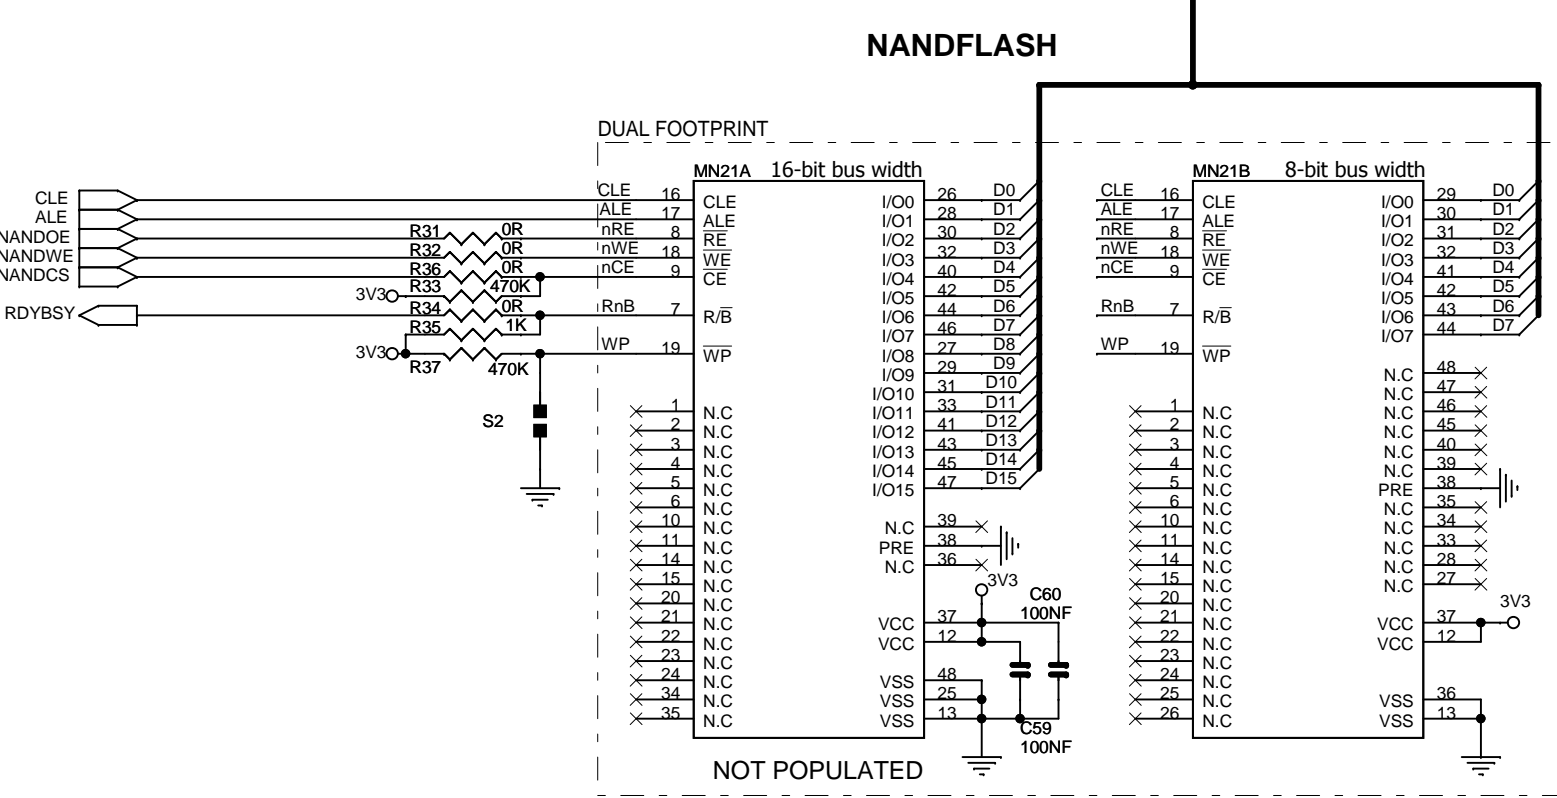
NANDFLASH

DUAL FOOTPRINT

CLE
ALE
NANDOE
NANDWE
NANDCS
RDYBSY

R31 0R
R32 0R
R36 0R
R33 470K
3V3
R34 0R
R35 1K
3V3
R37 470K
S2

CLE
ALE
nRE
nWE
nCE
RnB
WP

MN21A 16-bit bus width

16 CLE
17 ALE
8 $\overline{RE}$
18 $\overline{WE}$
9 $\overline{CE}$
7 R/$\overline{B}$
19 $\overline{WP}$
1 N.C
2 N.C
3 N.C
4 N.C
5 N.C
6 N.C
10 N.C
11 N.C
14 N.C
15 N.C
20 N.C
21 N.C
22 N.C
23 N.C
24 N.C
34 N.C
35 N.C

I/O0 26 D0
I/O1 28 D1
I/O2 30 D2
I/O3 32 D3
I/O4 40 D4
I/O5 42 D5
I/O6 44 D6
I/O7 46 D7
I/O8 27 D8
I/O9 29 D9
I/O10 31 D10
I/O11 33 D11
I/O12 41 D12
I/O13 43 D13
I/O14 45 D14
I/O15 47 D15
N.C 39
PRE 38
N.C 36
VCC 37
VCC 12
VSS 48
VSS 25
VSS 13

3V3
C60 100NF
C59 100NF

NOT POPULATED

CLE
ALE
nRE
nWE
nCE
RnB
WP

MN21B 8-bit bus width

16 CLE
17 ALE
8 $\overline{RE}$
18 $\overline{WE}$
9 $\overline{CE}$
7 R/$\overline{B}$
19 $\overline{WP}$
1 N.C
2 N.C
3 N.C
4 N.C
5 N.C
6 N.C
10 N.C
11 N.C
14 N.C
15 N.C
20 N.C
21 N.C
22 N.C
23 N.C
24 N.C
25 N.C
26 N.C

I/O0 29 D0
I/O1 30 D1
I/O2 31 D2
I/O3 32 D3
I/O4 41 D4
I/O5 42 D5
I/O6 43 D6
I/O7 44 D7
N.C 48
N.C 47
N.C 46
N.C 45
N.C 40
N.C 39
PRE 38
N.C 35
N.C 34
N.C 33
N.C 28
N.C 27
VCC 37
VCC 12
VSS 36
VSS 13

3V3